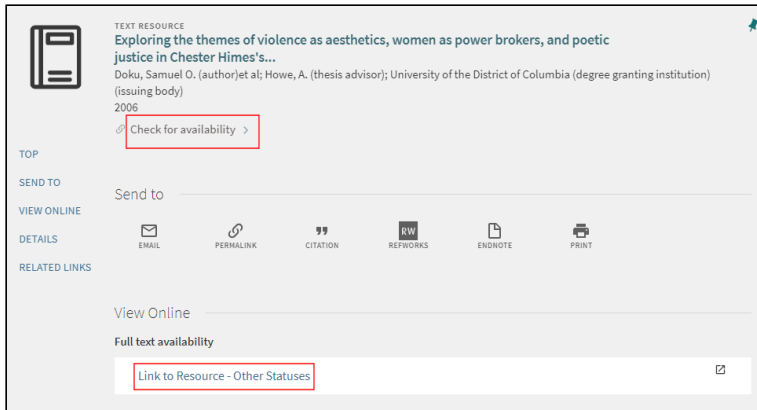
TEXT RESOURCE
Exploring the themes of violence as aesthetics, women as power brokers, and poetic justice in Chester Himes's...
Doku, Samuel O. (author)et al; Howe, A. (thesis advisor); University of the District of Columbia (degree granting institution) (issuing body)
2006
Check for availability >

TOP
SEND TO
VIEW ONLINE
DETAILS
RELATED LINKS

Send to

EMAIL
PERMALINK
CITATION
RW
REFWORKS
ENDNOTE
PRINT

View Online

Full text availability

Link to Resource - Other Statuses